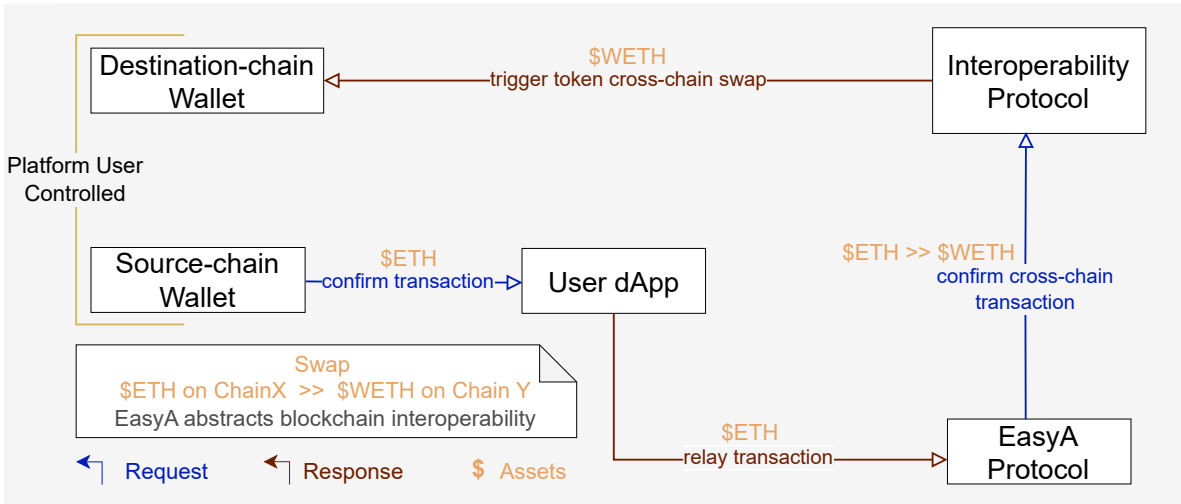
Destination-chain Wallet

$WETH
trigger token cross-chain swap

Interoperability Protocol

Platform User Controlled

Source-chain Wallet

$ETH
confirm transaction

User dApp

$ETH >> $WETH
confirm cross-chain transaction

Swap
$ETH on ChainX >> $WETH on Chain Y
EasyA abstracts blockchain interoperability

$ETH
relay transaction

EasyA Protocol

Request
Response
$ Assets